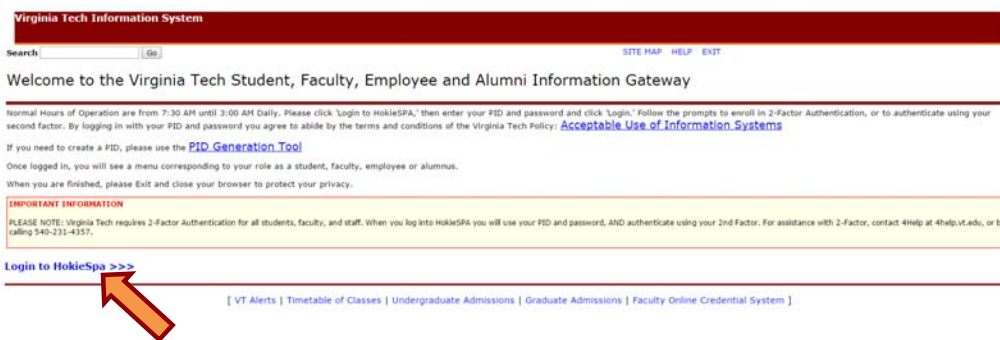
Virginia Tech Information System

Search Go

SITE MAP HELP EXIT

Welcome to the Virginia Tech Student, Faculty, Employee and Alumni Information Gateway

Normal Hours of Operation are from 7:30 AM until 3:00 AM Daily. Please click 'Login to HokieSPA,' then enter your PID and password and click 'Login.' Follow the prompts to enroll in 2-Factor Authentication, or to authenticate using your second factor. By logging in with your PID and password you agree to abide by the terms and conditions of the Virginia Tech Policy: Acceptable Use of Information Systems

If you need to create a PID, please use the PID Generation Tool

Once logged in, you will see a menu corresponding to your role as a student, faculty, employee or alumnus.

When you are finished, please Exit and close your browser to protect your privacy.

IMPORTANT INFORMATION

PLEASE NOTE: Virginia Tech requires 2-Factor Authentication for all students, faculty, and staff. When you log into HokieSPA you will use your PID and password, AND authenticate using your 2nd Factor. For assistance with 2-Factor, contact 4Help at 4help.vt.edu, or b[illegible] calling 540-231-4357.

Login to HokieSpa >>>

[ VT Alerts | Timetable of Classes | Undergraduate Admissions | Graduate Admissions | Faculty Online Credential System ]